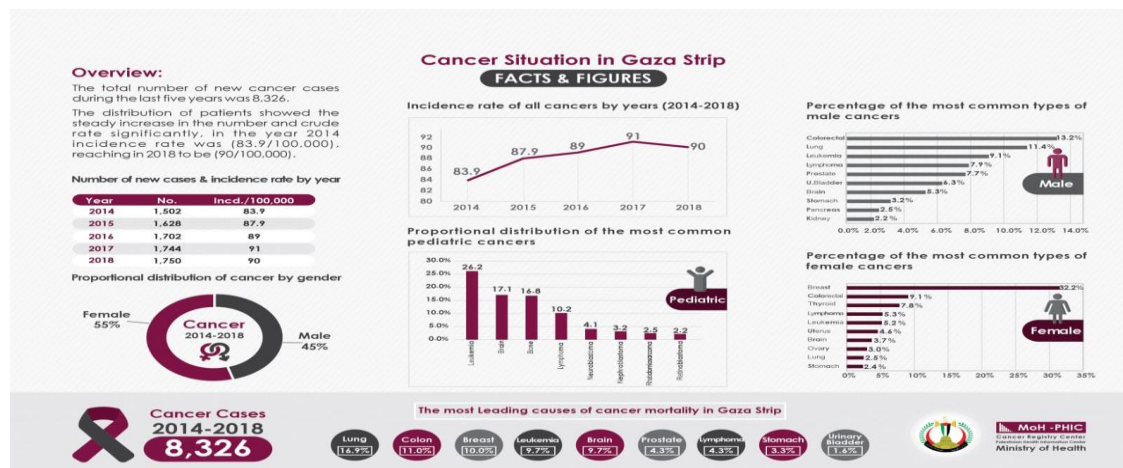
Cancer Situation in Gaza Strip
FACTS & FIGURES

Overview:
The total number of new cancer cases during the last five years was 8,326.
The distribution of patients showed the steady increase in the number and crude rate significantly, in the year 2014 incidence rate was (83.9/100,000), reaching in 2018 to be (90/100,000).

Number of new cases & incidence rate by year

| Year | No. | Incd./100,000 |
|---|---|---|
| 2014 | 1,502 | 83.9 |
| 2015 | 1,628 | 87.9 |
| 2016 | 1,702 | 89 |
| 2017 | 1,744 | 91 |
| 2018 | 1,750 | 90 |

Proportional distribution of cancer by gender
Female 55%
Cancer 2014-2018
Male 45%

Incidence rate of all cancers by years (2014-2018)
92 90 88 86 84 82 80
83.9 87.9 89 91 90
2014 2015 2016 2017 2018

Proportional distribution of the most common pediatric cancers
30.0% 25.0% 20.0% 15.0% 10.0% 5.0% 0.0%
26.2 17.1 16.8 10.2 4.1 3.2 2.5 2.2
Leukemia Brain Bone Lymphoma Neuroblastoma Nephroblastoma Rhabdomyosarcoma Retinoblastoma
Pediatric

Percentage of the most common types of male cancers
Colorectal 13.2%
Lung 11.4%
Leukemia 9.1%
Lymphoma 7.9%
Prostate 7.7%
U.Bladder 6.3%
Brain 5.3%
Stomach 3.2%
Pancreas 2.5%
Kidney 2.2%
0.0% 2.0% 4.0% 6.0% 8.0% 10.0% 12.0% 14.0%
Male

Percentage of the most common types of female cancers
Breast 32.2%
Colorectal 9.1%
Thyroid 7.8%
Lymphoma 5.3%
Leukemia 5.2%
Uterus 4.6%
Brain 3.7%
Ovary 3.0%
Lung 2.5%
Stomach 2.4%
0% 5% 10% 15% 20% 25% 30% 35%
Female

Cancer Cases 2014-2018 8,326

The most Leading causes of cancer mortality in Gaza Strip
Lung 16.9%
Colon 11.0%
Breast 10.0%
Leukemia 9.7%
Brain 9.7%
Prostate 4.3%
Lymphoma 4.3%
Stomach 3.3%
Urinary Bladder 1.6%

MoH -PHIC
Cancer Registry Center
Palestinian Health Information Center
Ministry of Health